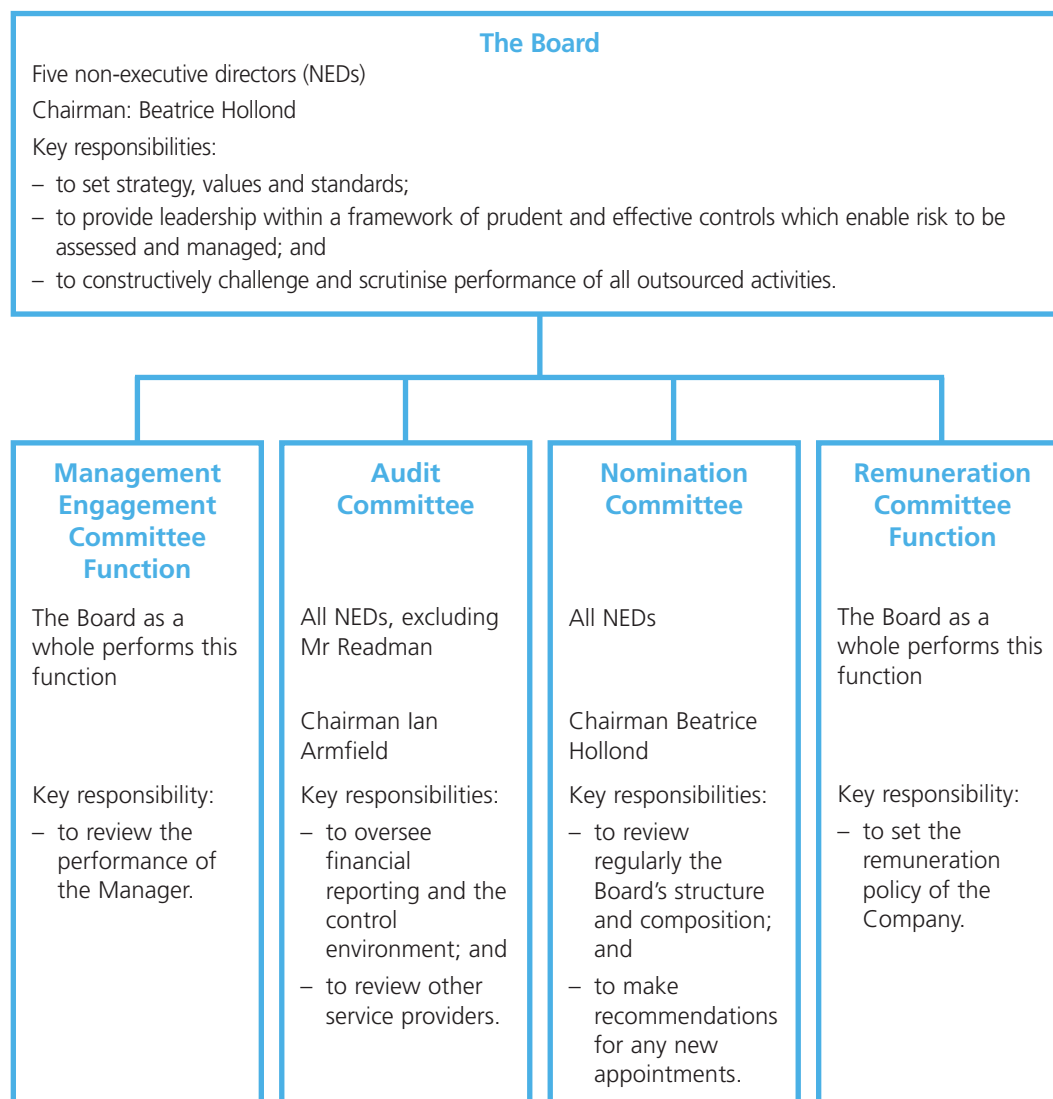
The Board

Five non-executive directors (NEDs)

Chairman: Beatrice Hollond

Key responsibilities:

– to set strategy, values and standards;
– to provide leadership within a framework of prudent and effective controls which enable risk to be assessed and managed; and
– to constructively challenge and scrutinise performance of all outsourced activities.

Management Engagement Committee Function

The Board as a whole performs this function

Key responsibility:

– to review the performance of the Manager.

Audit Committee

All NEDs, excluding Mr Readman

Chairman Ian Armfield

Key responsibilities:

– to oversee financial reporting and the control environment; and
– to review other service providers.

Nomination Committee

All NEDs

Chairman Beatrice Hollond

Key responsibilities:

– to review regularly the Board's structure and composition; and
– to make recommendations for any new appointments.

Remuneration Committee Function

The Board as a whole performs this function

Key responsibility:

– to set the remuneration policy of the Company.